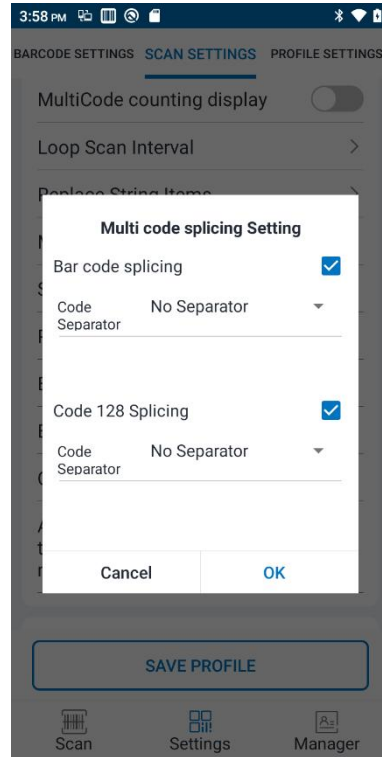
3:58 PM

BARCODE SETTINGS SCAN SETTINGS PROFILE SETTINGS

MultiCode counting display

Loop Scan Interval

Replace String Items

Multi code splicing Setting

Bar code splicing

Code Separator No Separator

Code 128 Splicing

Code Separator No Separator

Cancel OK

SAVE PROFILE

Scan Settings Manager